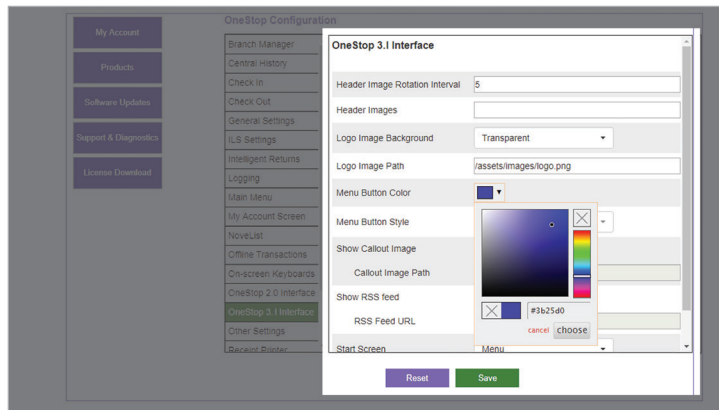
My Account

Products

Software Updates

Support & Diagnostics

License Download

OneStop Configuration

Branch Manager
Central History
Check In
Check Out
General Settings
ILS Settings
Intelligent Returns
Logging
Main Menu
My Account Screen
NoveList
Offline Transactions
On-screen Keyboards
OneStop 2.0 Interface
OneStop 3.I Interface
Other Settings
Receipt Printer

OneStop 3.I Interface

| | |
|---|---|
| Header Image Rotation Interval | 5 |
| Header Images | |
| Logo Image Background | Transparent |
| Logo Image Path | /assets/images/logo.png |
| Menu Button Color | |
| Menu Button Style | |
| Show Callout Image | |
| Callout Image Path | |
| Show RSS feed | |
| RSS Feed URL | |
| Start Screen | Menu |

#3b25d0
cancel choose

Reset Save